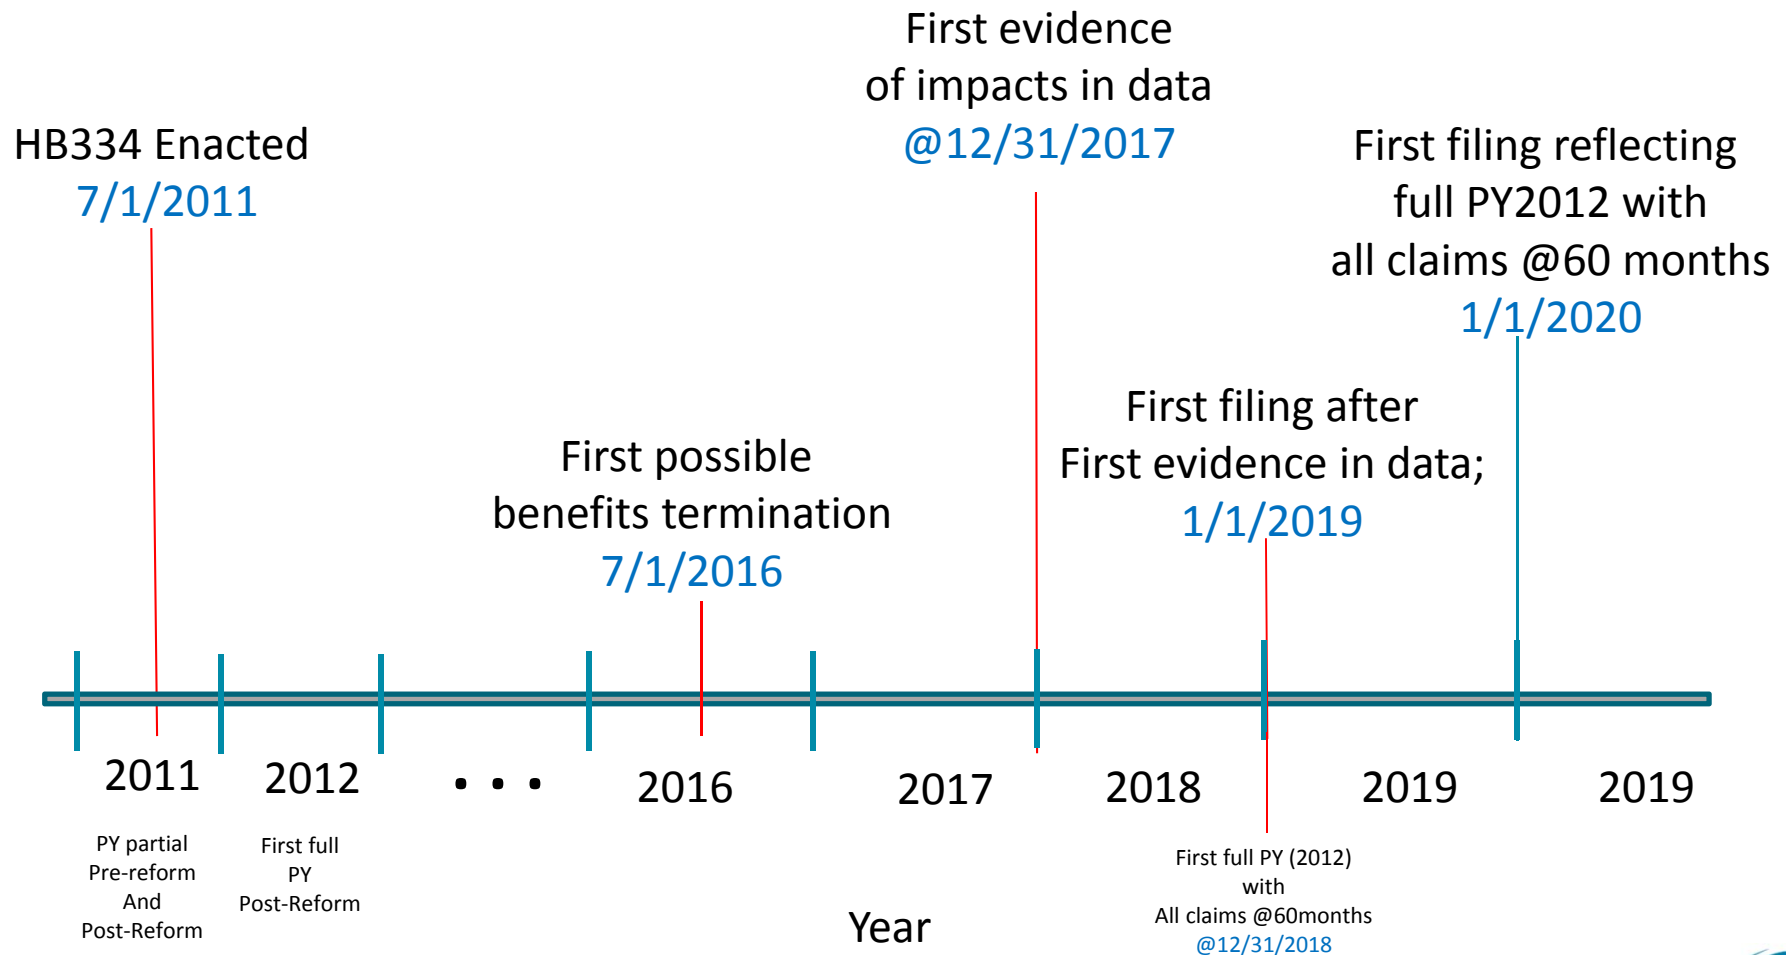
First evidence of impacts in data
@12/31/2017

HB334 Enacted
7/1/2011

First filing reflecting full PY2012 with all claims @60 months
1/1/2020

First filing after First evidence in data;
1/1/2019

First possible benefits termination
7/1/2016

2011

2012

• • •

2016

2017

2018

2019

2019

PY partial Pre-reform And Post-Reform

First full PY Post-Reform

First full PY (2012) with All claims @60months
@12/31/2018

Year